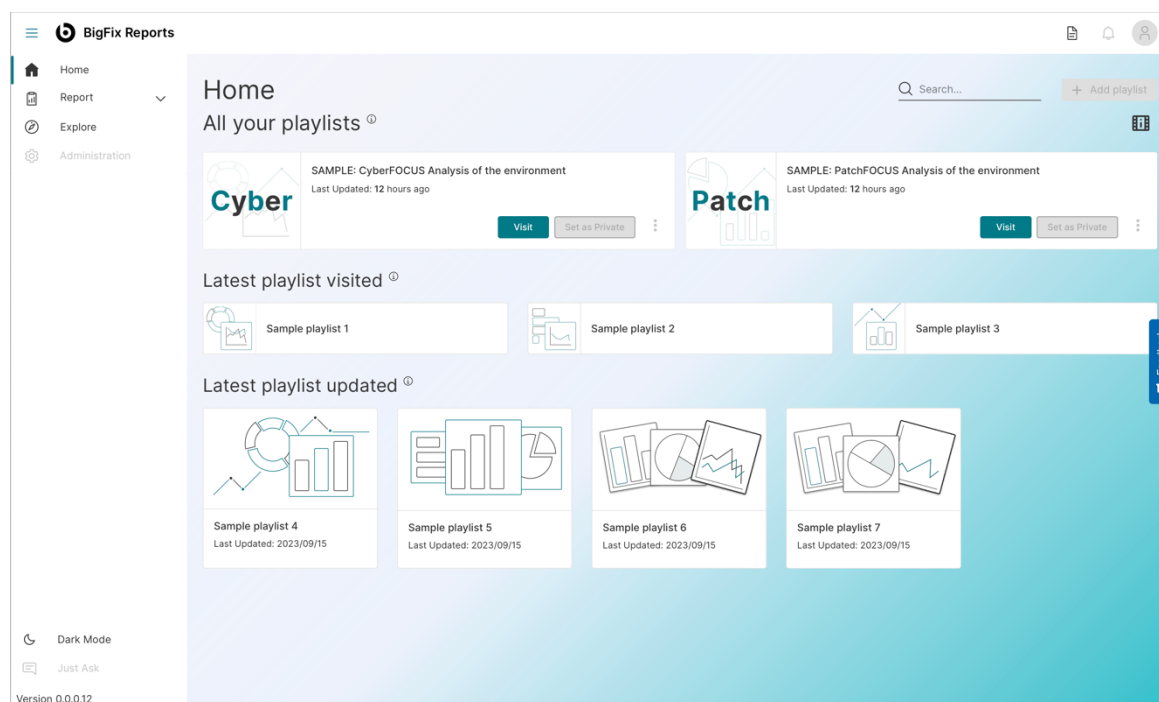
BigFix Reports

Home
Report
Explore
Administration

Home
All your playlists ⓘ

Search...
+ Add playlist

Cyber
SAMPLE: CyberFOCUS Analysis of the environment
Last Updated: 12 hours ago
Visit
Set as Private

Patch
SAMPLE: PatchFOCUS Analysis of the environment
Last Updated: 12 hours ago
Visit
Set as Private

Latest playlist visited ⓘ

Sample playlist 1
Sample playlist 2
Sample playlist 3

Latest playlist updated ⓘ

Sample playlist 4
Last Updated: 2023/09/15

Sample playlist 5
Last Updated: 2023/09/15

Sample playlist 6
Last Updated: 2023/09/15

Sample playlist 7
Last Updated: 2023/09/15

Dark Mode
Just Ask
Version 0.0.0.12